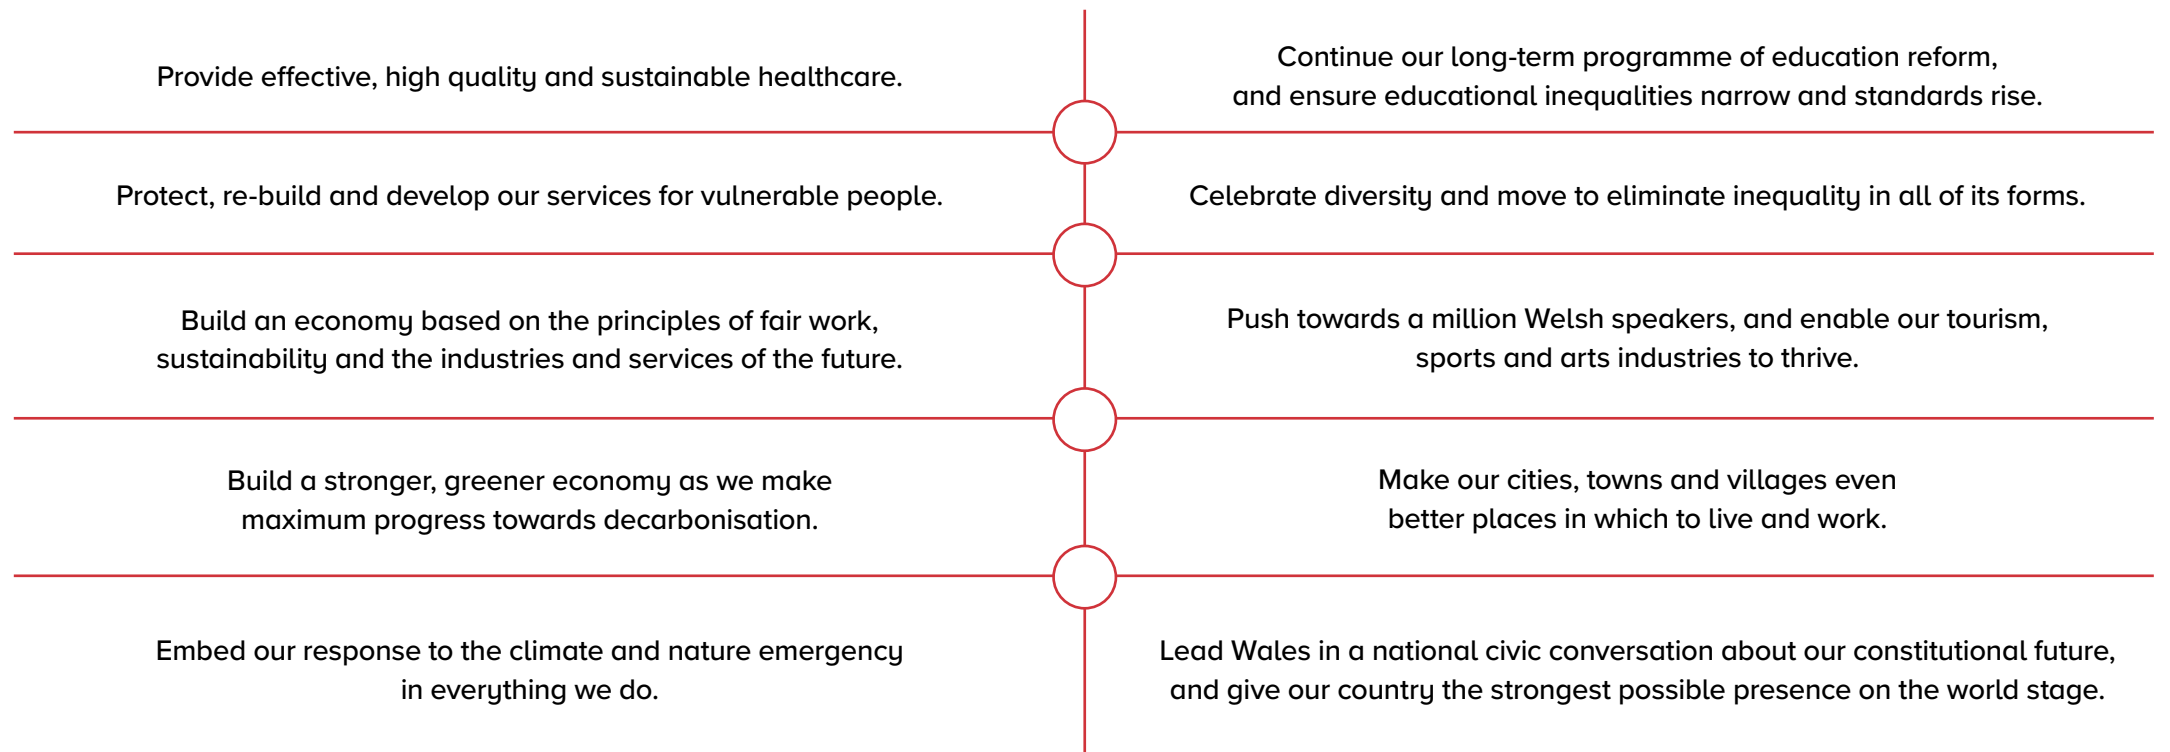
Provide effective, high quality and sustainable healthcare.

Continue our long-term programme of education reform, and ensure educational inequalities narrow and standards rise.

Protect, re-build and develop our services for vulnerable people.

Celebrate diversity and move to eliminate inequality in all of its forms.

Build an economy based on the principles of fair work, sustainability and the industries and services of the future.

Push towards a million Welsh speakers, and enable our tourism, sports and arts industries to thrive.

Build a stronger, greener economy as we make maximum progress towards decarbonisation.

Make our cities, towns and villages even better places in which to live and work.

Embed our response to the climate and nature emergency in everything we do.

Lead Wales in a national civic conversation about our constitutional future, and give our country the strongest possible presence on the world stage.